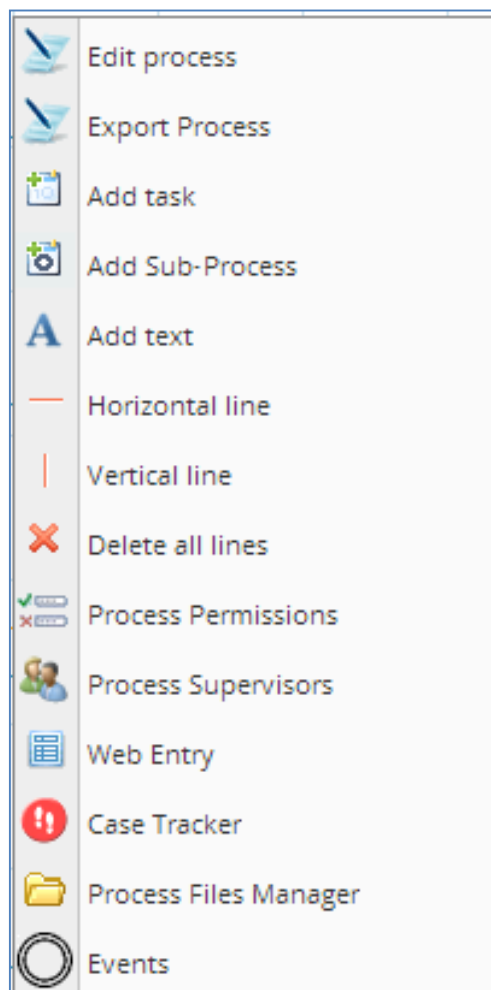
Edit process
Export Process
Add task
Add Sub-Process
Add text
Horizontal line
Vertical line
Delete all lines
Process Permissions
Process Supervisors
Web Entry
Case Tracker
Process Files Manager
Events